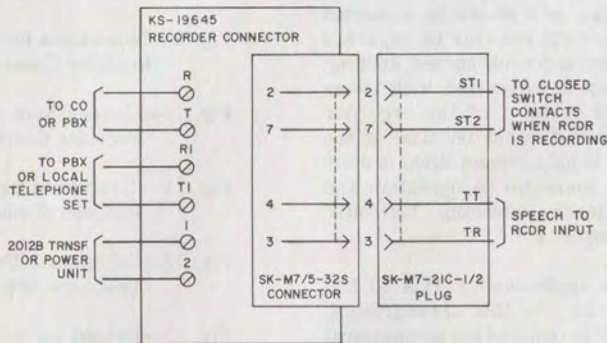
KS-19645
RECORDER CONNECTOR

TO CO OR PBX
R
T

TO PBX OR LOCAL TELEPHONE SET
R1
T1

2012B TRNSF OR POWER UNIT
1
2

2
7
4
3

SK-M7/5-32S CONNECTOR

2
7
4
3

SK-M7-21C-1/2 PLUG

ST1
ST2
TO CLOSED SWITCH CONTACTS WHEN RCDR IS RECORDING

TT
TR
SPEECH TO RCDR INPUT